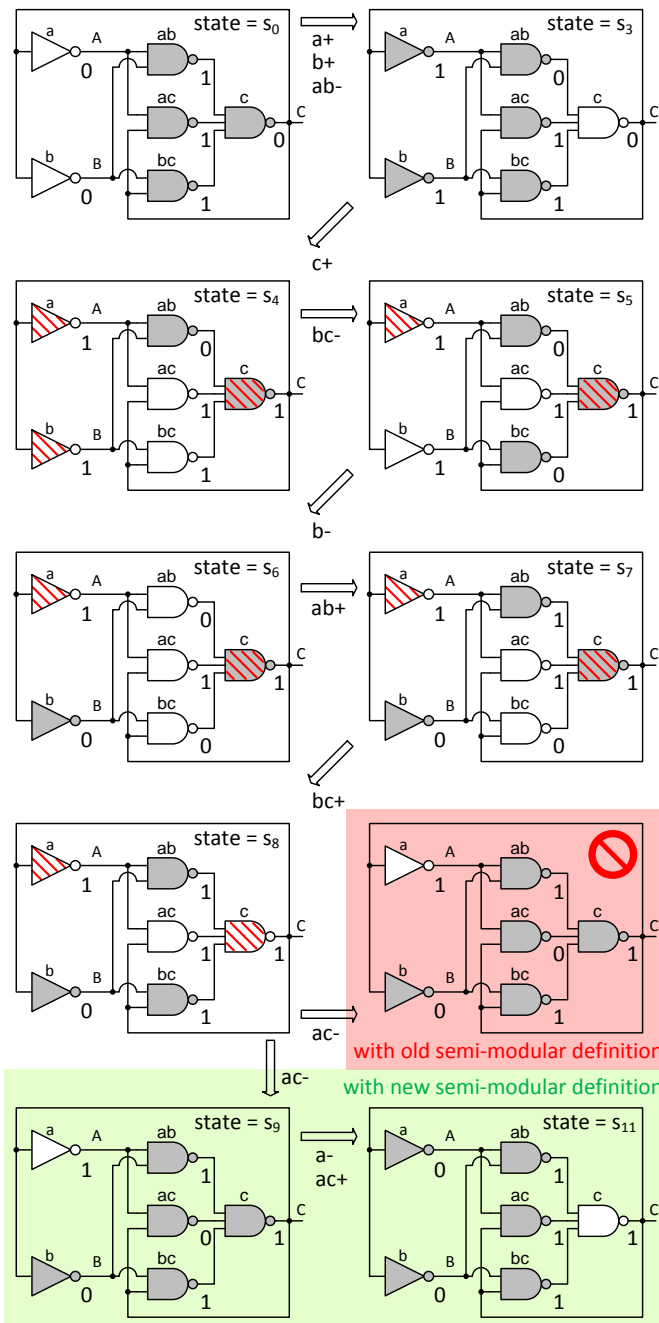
a A 0 ab 1 ac 1 c 0 C b B 0 bc 1 state = $s_0$

a+
b+
ab-

a A 1 ab 0 ac 1 c 0 C b B 1 bc 1 state = $s_3$

c+

a A 1 ab 0 ac 1 c 1 C b B 1 bc 1 state = $s_4$

bc-

a A 1 ab 0 ac 1 c 1 C b B 1 bc 0 state = $s_5$

b-

a A 1 ab 0 ac 1 c 1 C b B 0 bc 0 state = $s_6$

ab+

a A 1 ab 1 ac 1 c 1 C b B 0 bc 0 state = $s_7$

bc+

a A 1 ab 1 ac 1 c 1 C b B 0 bc 1 state = $s_8$

ac-

a A 1 ab 1 ac 0 c 1 C b B 0 bc 1

with old semi-modular definitio

ac-

with new semi-modular definitio

a A 1 ab 1 ac 0 c 1 C b B 0 bc 1 state = $s_9$

a-
ac+

a A 0 ab 1 ac 1 c 1 C b B 0 bc 1 state = $s_{11}$